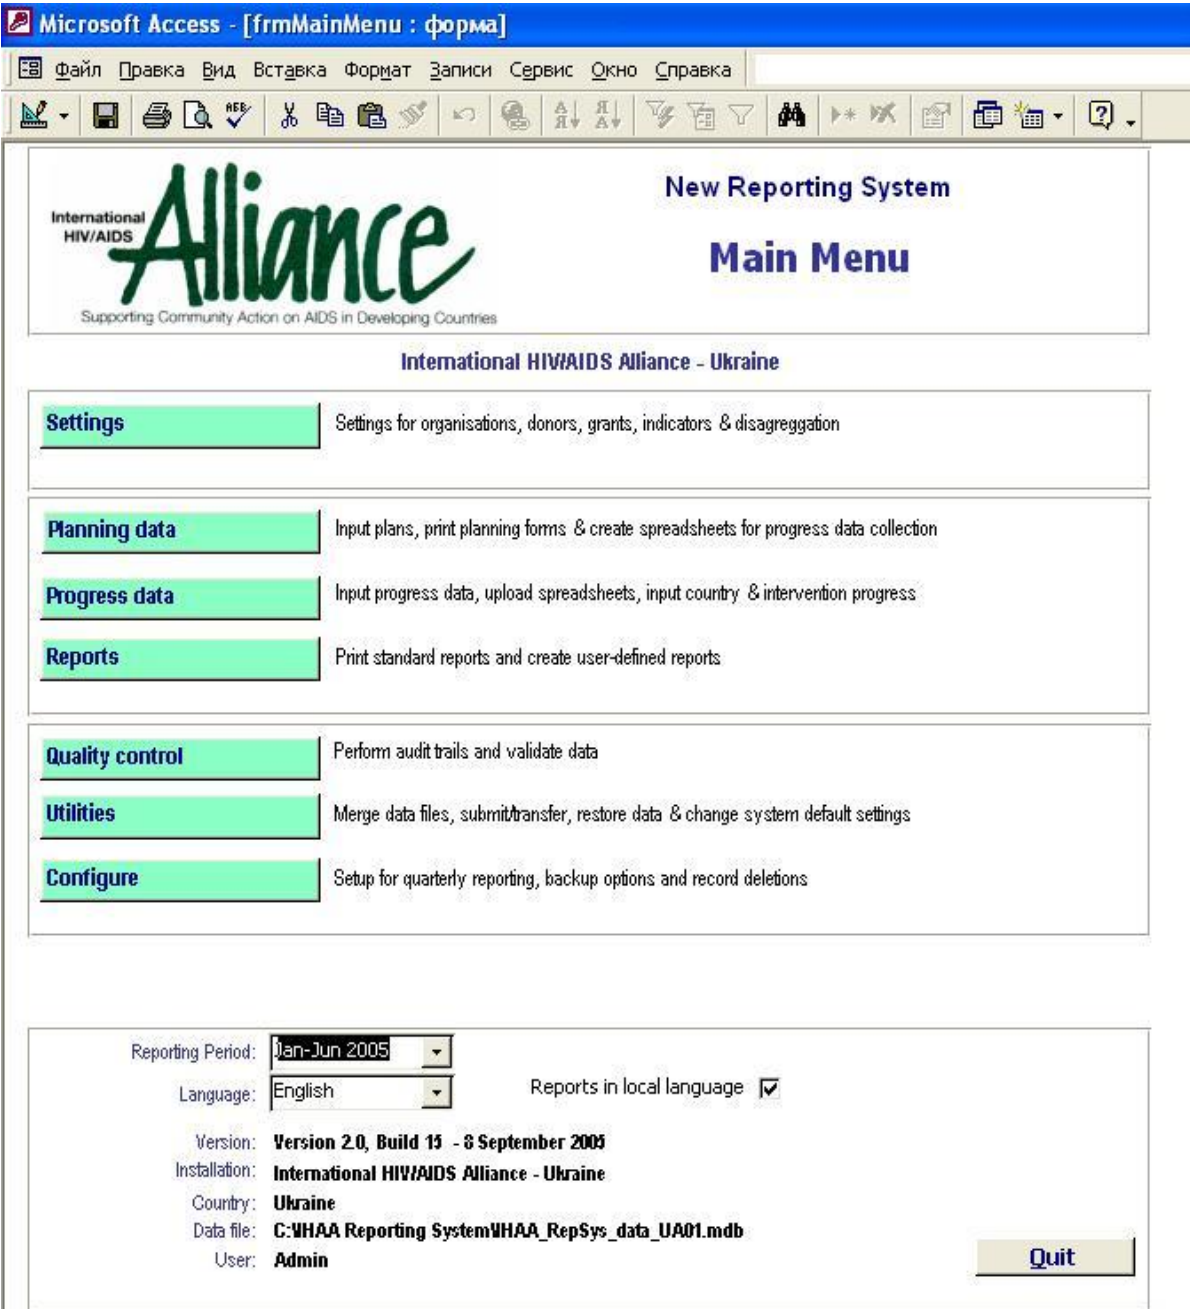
Microsoft Access - [frmMainMenu : форма]

Файл Правка Вид Вставка Формат Записи Сервис Окно Справка

International HIV/AIDS Alliance
Supporting Community Action on AIDS in Developing Countries

New Reporting System

Main Menu

International HIV/AIDS Alliance - Ukraine

Settings
Settings for organisations, donors, grants, indicators & disagreggation

Planning data
Input plans, print planning forms & create spreadsheets for progress data collection

Progress data
Input progress data, upload spreadsheets, input country & intervention progress

Reports
Print standard reports and create user-defined reports

Quality control
Perform audit trails and validate data

Utilities
Merge data files, submit/transfer, restore data & change system default settings

Configure
Setup for quarterly reporting, backup options and record deletions

Reporting Period: Jan-Jun 2005

Language: English

Reports in local language

Version: Version 2.0, Build 15 - 8 September 2005

Installation: International HIV/AIDS Alliance - Ukraine

Country: Ukraine

Data file: C:\IHAA Reporting System\IHAA_RepSys_data_UA01.mdb

User: Admin

Quit